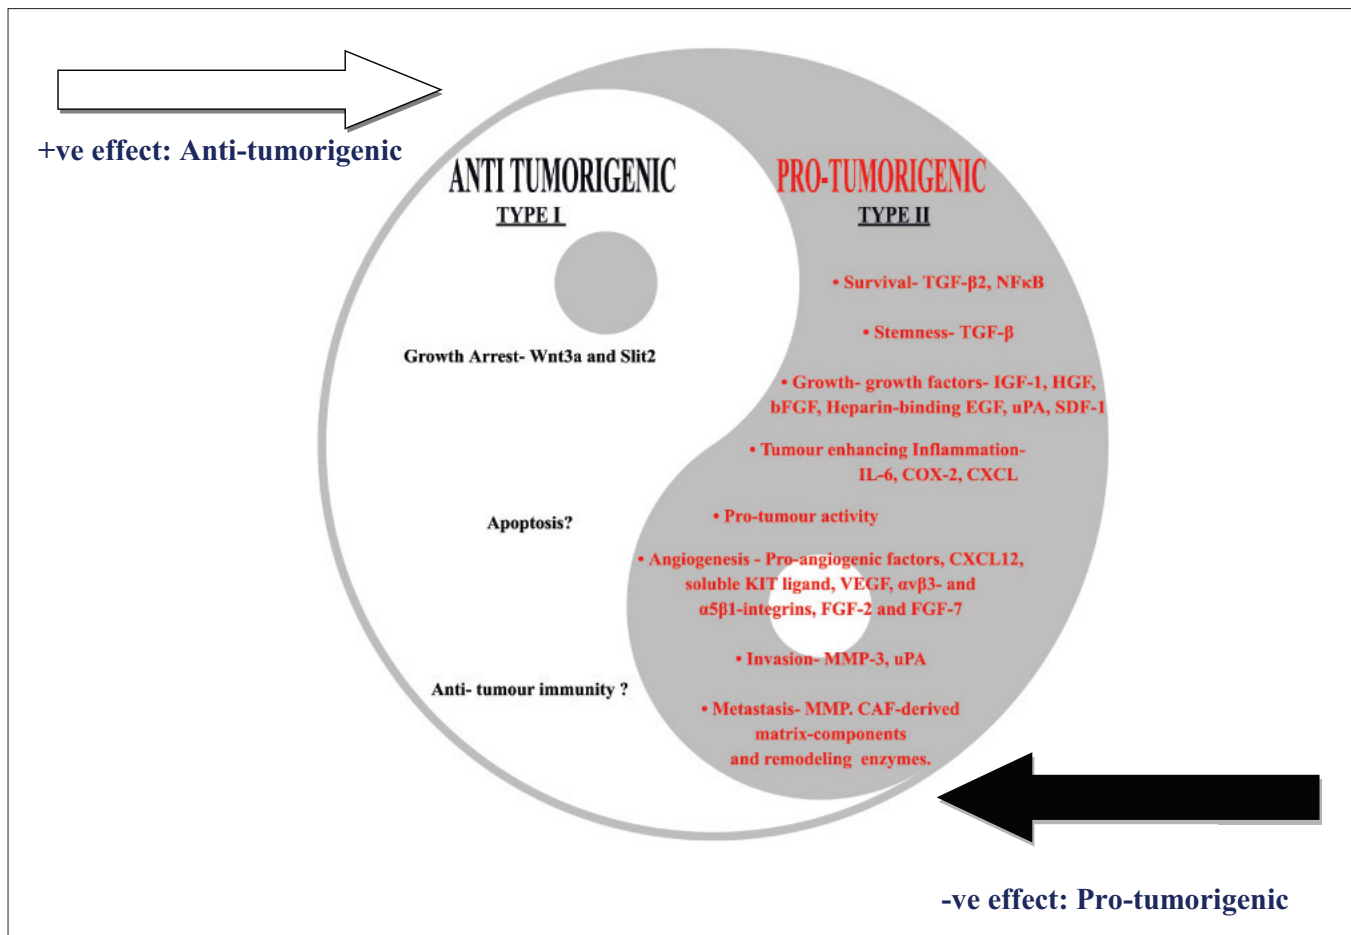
+ve effect: Anti-tumorigenic

ANTI TUMORIGENIC
TYPE I

Growth Arrest- Wnt3a and Slit2

Apoptosis?

Anti- tumour immunity ?

PRO-TUMORIGENIC
TYPE II

• Survival- TGF-β2, NFκB

• Stemness- TGF-β

• Growth- growth factors- IGF-1, HGF, bFGF, Heparin-binding EGF, uPA, SDF-1

• Tumour enhancing Inflammation- IL-6, COX-2, CXCL

• Pro-tumour activity

• Angiogenesis - Pro-angiogenic factors, CXCL12, soluble KIT ligand, VEGF, αvβ3- and α5β1-integrins, FGF-2 and FGF-7

• Invasion- MMP-3, uPA

• Metastasis- MMP. CAF-derived matrix-components and remodeling enzymes.

-ve effect: Pro-tumorigenic